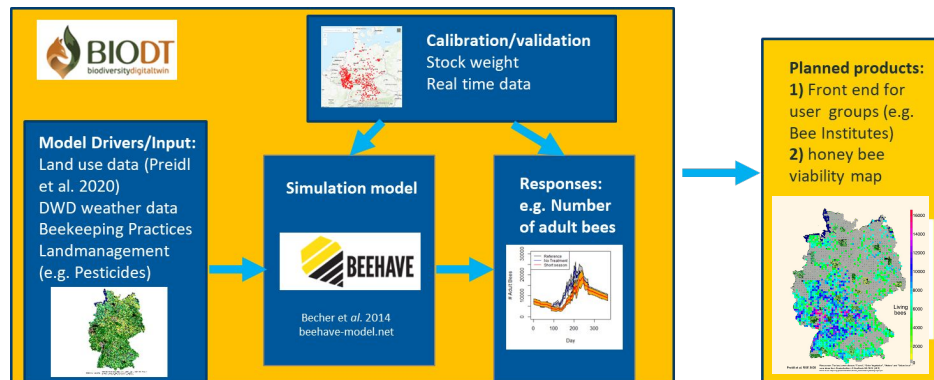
BIODT
biodiversitydigitaltwin

Calibration/validation
Stock weight
Real time data

Model Drivers/Input:
Land use data (Preidl et al. 2020)
DWD weather data
Beekeeping Practices
Landmanagement (e.g. Pesticides)

Simulation model

BEEHAVE

Becher et *al*. 2014
beehave-model.net

Responses:
e.g. Number of adult bees

Reference
No Treatment
Short season

# Adult Bees

Day

Planned products:
**1)** Front end for user groups (e.g. Bee Institutes)
**2)** honey bee viability map

16000
14000
12000
10000
8000
6000
4000
2000
0

Living bees